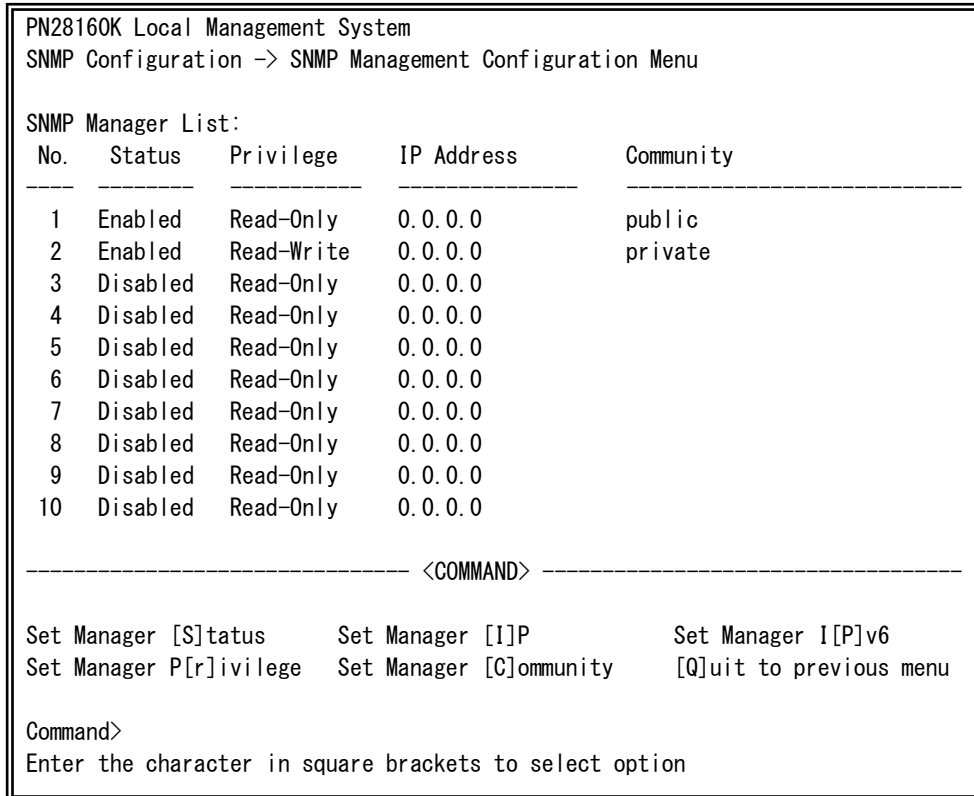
PN28160K Local Management System
SNMP Configuration -> SNMP Management Configuration Menu

SNMP Manager List:

| No. | Status | Privilege | IP Address | Community |
|---|---|---|---|---|
| 1 | Enabled | Read-Only | 0.0.0.0 | public |
| 2 | Enabled | Read-Write | 0.0.0.0 | private |
| 3 | Disabled | Read-Only | 0.0.0.0 | |
| 4 | Disabled | Read-Only | 0.0.0.0 | |
| 5 | Disabled | Read-Only | 0.0.0.0 | |
| 6 | Disabled | Read-Only | 0.0.0.0 | |
| 7 | Disabled | Read-Only | 0.0.0.0 | |
| 8 | Disabled | Read-Only | 0.0.0.0 | |
| 9 | Disabled | Read-Only | 0.0.0.0 | |
| 10 | Disabled | Read-Only | 0.0.0.0 | |

------------------------------- <COMMAND> -------------------------------

Set Manager [S]tatus    Set Manager [I]P    Set Manager I[P]v6
Set Manager P[r]ivilege    Set Manager [C]ommunity    [Q]uit to previous menu

Command>
Enter the character in square brackets to select option